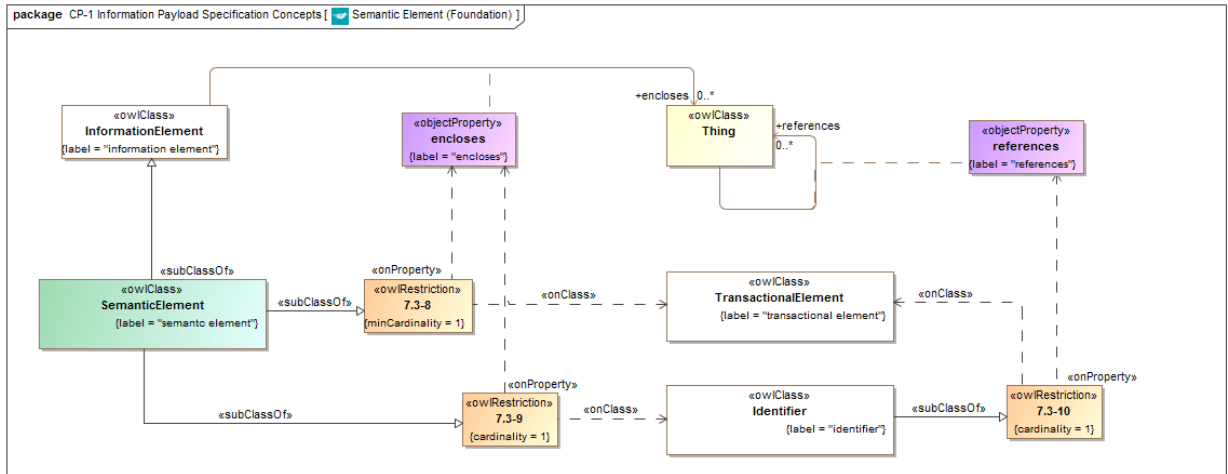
package CP-1 Information Payload Specification Concepts [ Semantic Element (Foundation) ]

«owlClass»
InformationElement
{label = "information element"}

«objectProperty»
encloses
{label = "encloses"}

+encloses 0..*

«owlClass»
Thing

+references
0..*

«objectProperty»
references
{label = "references"}

«subClassOf»

«owlClass»
SemanticElement
{label = "semantc element"}

«subClassOf»

«onProperty»

«owlRestriction»
7.3-8
{minCardinality = 1}

«onClass»

«owlClass»
TransactionalElement
{label = "transactional element"}

«onClass»

«onProperty»

«owlRestriction»
7.3-9
{cardinality = 1}

«subClassOf»

«onClass»

«owlClass»
Identifier
{label = "identifier"}

«subClassOf»

«onProperty»

«owlRestriction»
7.3-10
{cardinality = 1}